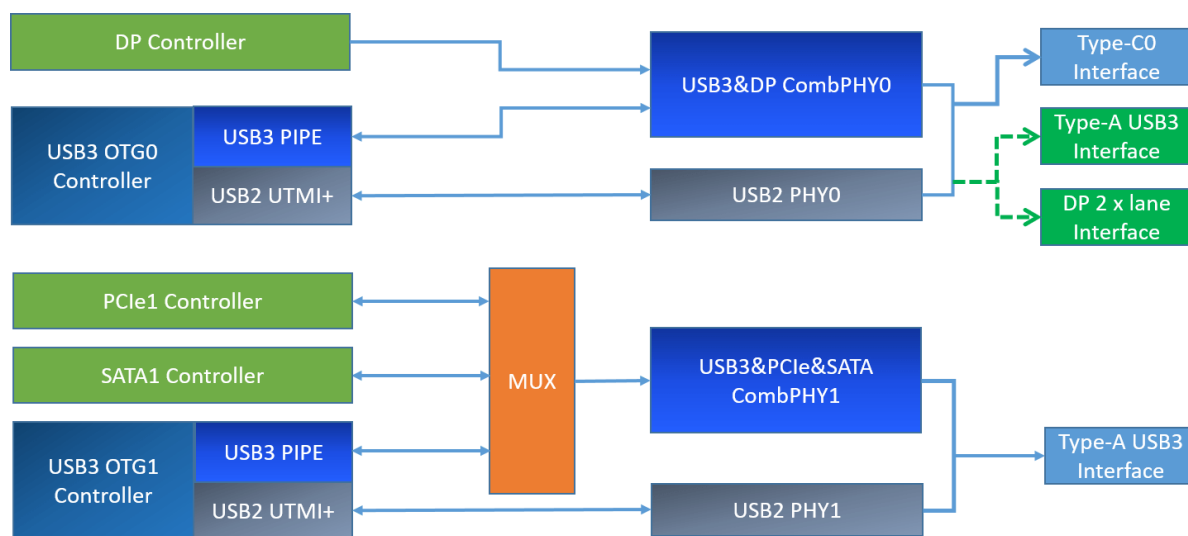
DP Controller

USB3&DP CombPHY0

Type-C0 Interface

USB3 OTG0 Controller

USB3 PIPE

USB2 UTMI+

USB2 PHY0

Type-A USB3 Interface

DP 2 x lane Interface

PCIe1 Controller

SATA1 Controller

MUX

USB3&PCIe&SATA CombPHY1

USB3 OTG1 Controller

USB3 PIPE

USB2 UTMI+

USB2 PHY1

Type-A USB3 Interface